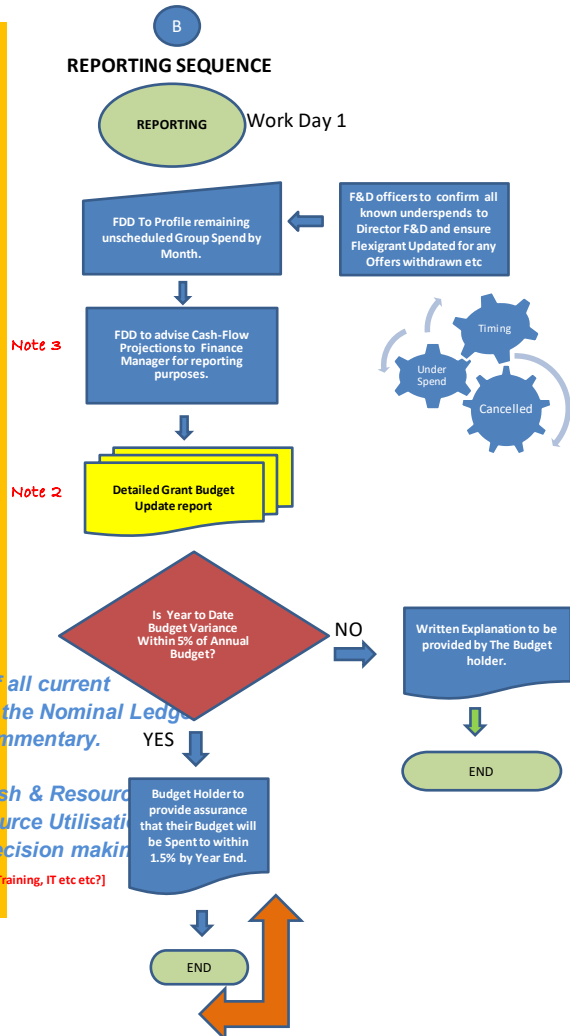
B

REPORTING SEQUENCE

REPORTING

Work Day 1

F&D officers to confirm all known underspends to Director F&D and ensure Flexigrant Updated for any Offers withdrawn etc

FDD To Profile remaining unscheduled Group Spend by Month.

Timing

Under Spend

Cancelled

Note 3

FDD to advise Cash-Flow Projections to Finance Manager for reporting purposes.

Note 2

Detailed Grant Budget Update report

Is Year to Date Budget Variance Within 5% of Annual Budget?

NO

Written Explanation to be provided by The Budget holder.

f all current

the Nominal Ledg

mmentary.

YES

END

sh & Resourc

urce Utilisati

ecision makin

Training, IT etc etc?]

Budget Holder to provide assurance that their Budget will be Spent to within 1.5% by Year End.

END